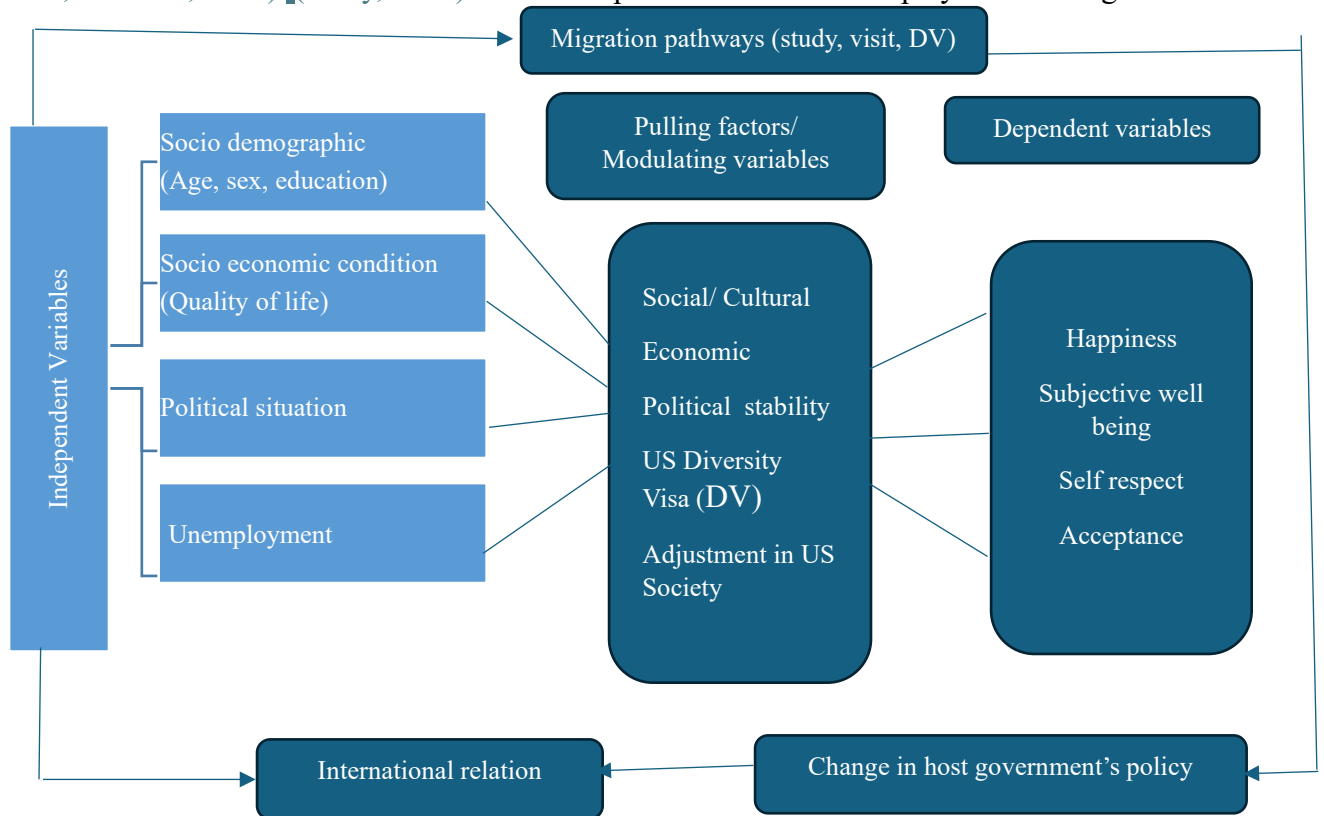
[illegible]

Migration pathways (study, visit, DV)

Pulling factors/ Modulating variables

Dependent variables

Independent Variables

Socio demographic (Age, sex, education)

Socio economic condition (Quality of life)

Political situation

Unemployment

Social/ Cultural

Economic

Political stability

US Diversity Visa (DV)

Adjustment in US Society

Happiness

Subjective well being

Self respect

Acceptance

International relation

Change in host government's policy